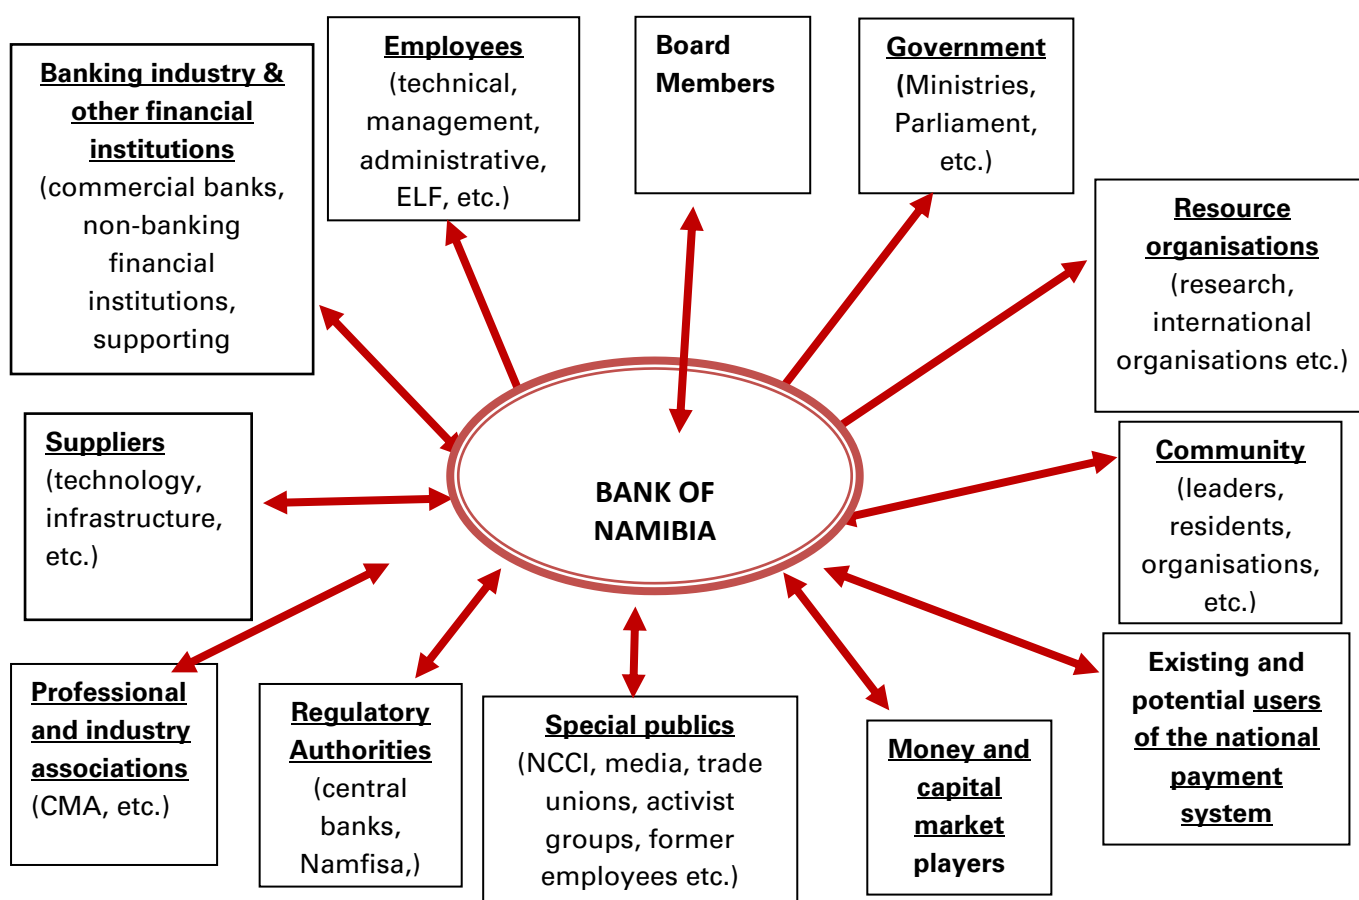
Banking industry & other financial institutions (commercial banks, non-banking financial institutions, supporting

Employees (technical, management, administrative, ELF, etc.)

Board Members

Government (Ministries, Parliament, etc.)

Resource organisations (research, international organisations etc.)

Suppliers (technology, infrastructure, etc.)

BANK OF NAMIBIA

Community (leaders, residents, organisations, etc.)

Professional and industry associations (CMA, etc.)

Regulatory Authorities (central banks, Namfisa,)

Special publics (NCCI, media, trade unions, activist groups, former employees etc.)

Money and capital market players

Existing and potential users of the national payment system